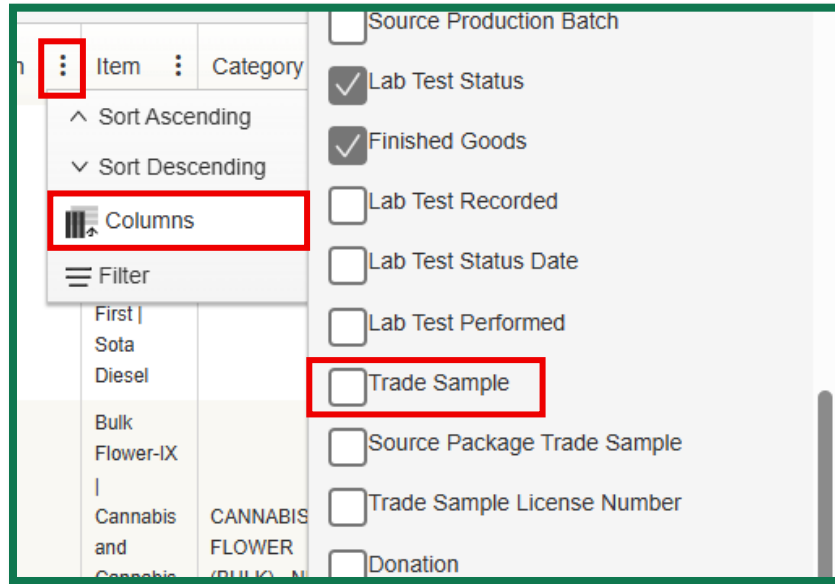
n
Item
Category
Sort Ascending
Sort Descending
Columns
Filter
First | Sota Diesel
Bulk Flower-IX | Cannabis and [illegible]
CANNABIS FLOWER (BULK) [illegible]

Source Production Batch
Lab Test Status
Finished Goods
Lab Test Recorded
Lab Test Status Date
Lab Test Performed
Trade Sample
Source Package Trade Sample
Trade Sample License Number
Donation